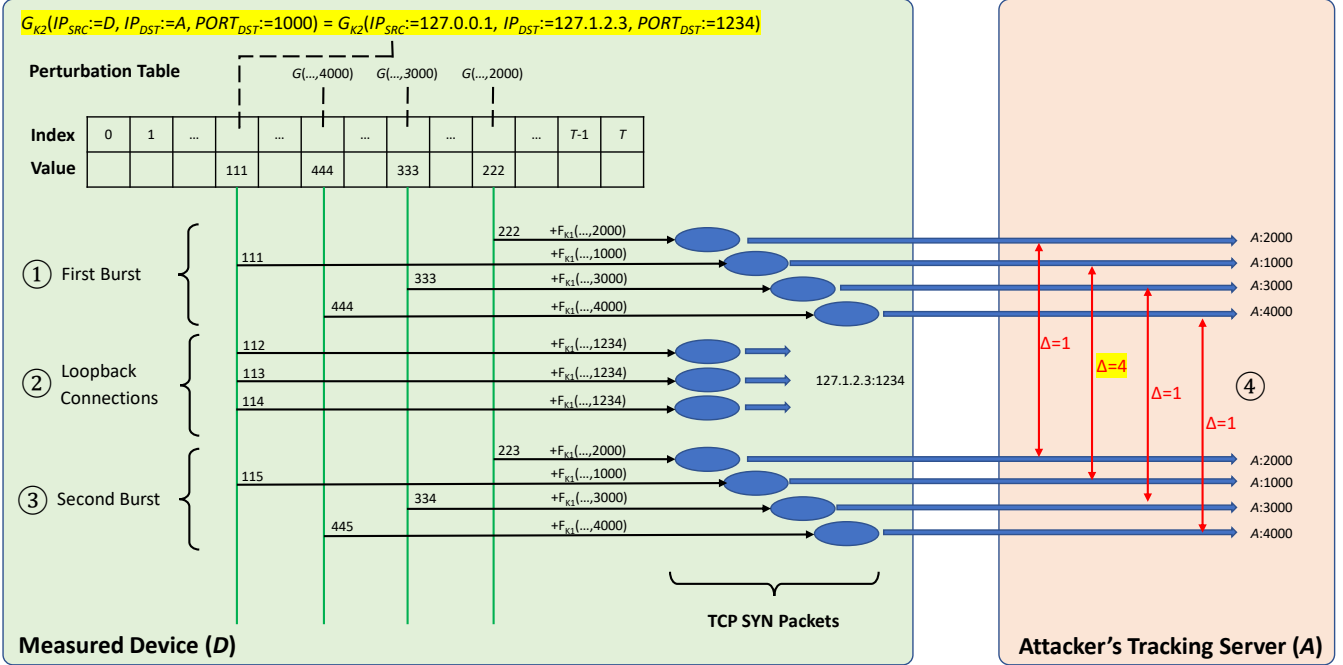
$G_{K2}(IP_{SRC}:=D, IP_{DST}:=A, PORT_{DST}:=1000) = G_{K2}(IP_{SRC}:=127.0.0.1, IP_{DST}:=127.1.2.3, PORT_{DST}:=1234)$

Perturbation Table

G(…,4000) G(…,3000) G(…,2000)

| Index | 0 | 1 | … | | … | | … | | … | | … | T-1 | T |
|---|---|---|---|---|---|---|---|---|---|---|---|---|---|
| Value | | | | 111 | | 444 | | 333 | | 222 | | | |

① First Burst

222 $+F_{K1}(…,2000)$ A:2000
111 $+F_{K1}(…,1000)$ A:1000
333 $+F_{K1}(…,3000)$ A:3000
444 $+F_{K1}(…,4000)$ A:4000

② Loopback Connections

112 $+F_{K1}(…,1234)$
113 $+F_{K1}(…,1234)$ 127.1.2.3:1234
114 $+F_{K1}(…,1234)$

③ Second Burst

223 $+F_{K1}(…,2000)$ A:2000
115 $+F_{K1}(…,1000)$ A:1000
334 $+F_{K1}(…,3000)$ A:3000
445 $+F_{K1}(…,4000)$ A:4000

Δ=1
Δ=4
Δ=1
Δ=1
④

TCP SYN Packets

Measured Device (D)

Attacker's Tracking Server (A)